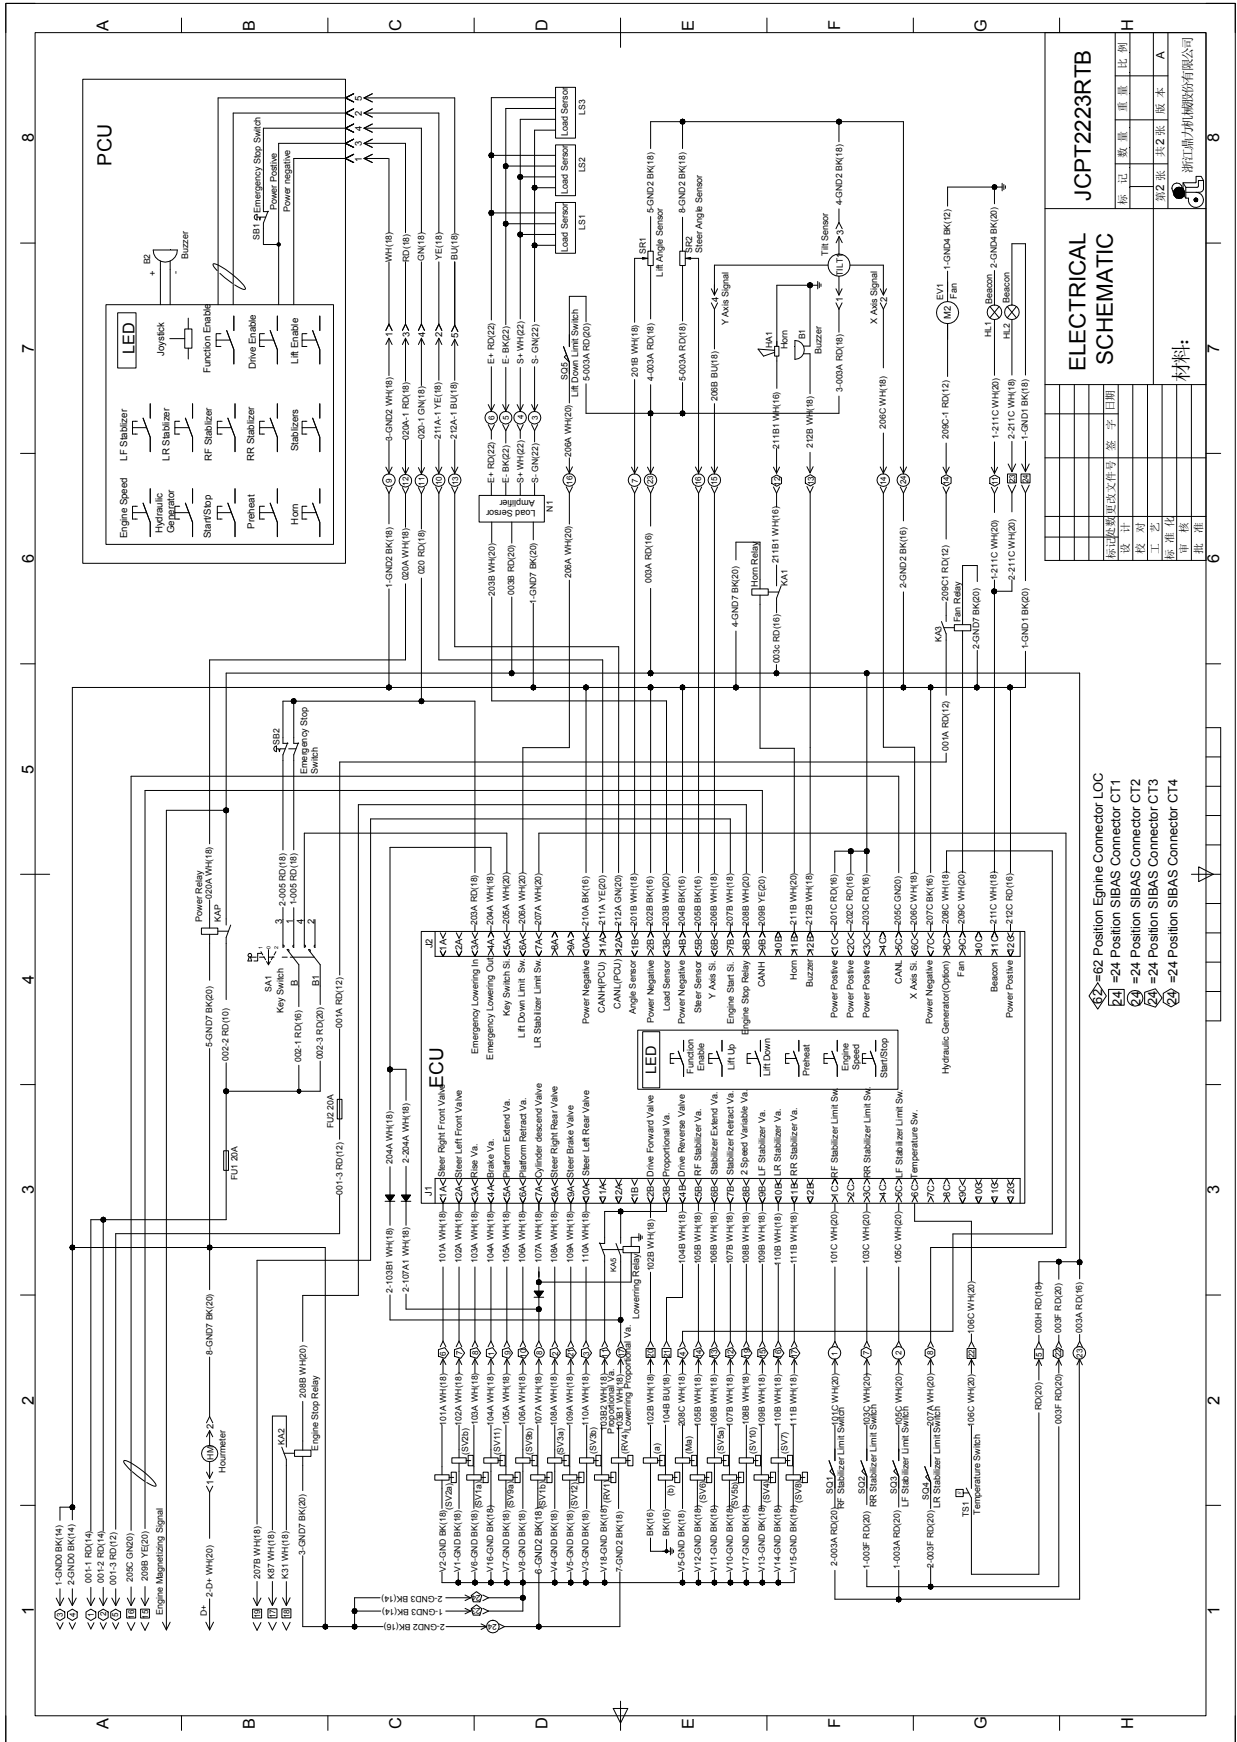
PCU

LED

Joystick

Function Enable

Drive Enable

Lift Enable

LF Stabilizer

LR Stabilizer

RF Stabilizer

RR Stabilizer

Stabilizers

Engine Speed

Hydraulic Generator

Start/Stop

Preheat

Horn

B2 Buzzer

SB1 Emergency Stop Switch

Power Positive

Power negative

1-GND2 BK(18)

020A WH(18)

020 RD(18)

Load Sensor Amplifier

N1

Load Sensor LS1

Load Sensor LS2

Load Sensor LS3

SQ5 Lift Down Limit Switch

SR1 Lift Angle Sensor

SR2 Steer Angle Sensor

Tilt Sensor

Y Axis Signal

X Axis Signal

HA1 Horn

B1 Buzzer

Horn Relay KA1

EV1 Fan

HL1 Beacon

HL2 Beacon

Fan Relay KA3

ECU

J1

J2

Steer Right Front Valve

Steer Left Front Valve

Rise Va.

Brake Va.

Platform Extend Va.

Platform Retract Va.

Cylinder descend Valve

Steer Right Rear Valve

Steer Brake Valve

Steer Left Rear Valve

Drive Forward Valve

Proportional Va.

Drive Reverse Valve

RF Stabilizer Va.

Stabilizer Extend Va.

Stabilizer Retract Va.

2 Speed Variable Va.

LF Stabilizer Va.

LR Stabilizer Va.

RR Stabilizer Va.

RF Stabilizer Limit Sw.

RR Stabilizer Limit Sw.

LF Stabilizer Limit Sw.

Temperature Sw.

Emergency Lowering In

Emergency Lowering Out

Key Switch Si.

Lift Down Limit Sw.

LR Stabilizer Limit Sw.

Power Negative

CANH(PCU)

CANL(PCU)

Angle Sensor

Power Negative

Load Sensor

Power Negative

Steer Sensor

Y Axis Si.

Engine Start Si.

Engine Stop Relay

CANH

Horn

Buzzer

Power Positive

Power Positive

Power Positive

CANL

X Axis Si.

Power Negative

Hydraulic Generator(Option)

Fan

Beacon

Power Positive

LED Function Enable

Lift Up

Lift Down

Preheat

Engine Speed

Start/Stop

SA1 Key Switch

SB2 Emergency Stop Switch

Power Relay KAP

FU1 20A

FU2 20A

KA5 Lowering Relay

KA2 Engine Stop Relay

Hourmeter

Engine Magnetizing Signal

SQ1 RF Stabilizer Limit Switch

SQ2 RR Stabilizer Limit Switch

SQ3 LF Stabilizer Limit Switch

SQ4 LR Stabilizer Limit Switch

TS1 Temperature Switch

62 =62 Position Egnine Connector LOC
24 =24 Position SIBAS Connector CT1
24 =24 Position SIBAS Connector CT2
24 =24 Position SIBAS Connector CT3
24 =24 Position SIBAS Connector CT4

ELECTRICAL SCHEMATIC

JCPT2223RTB

材料:

标记 处数 更改文件号 签字 日期
设计
校对
工艺
标准化
审核
批准

标记 数量 重量 比例
A
第2张 共2张 版本

浙江鼎力机械股份有限公司